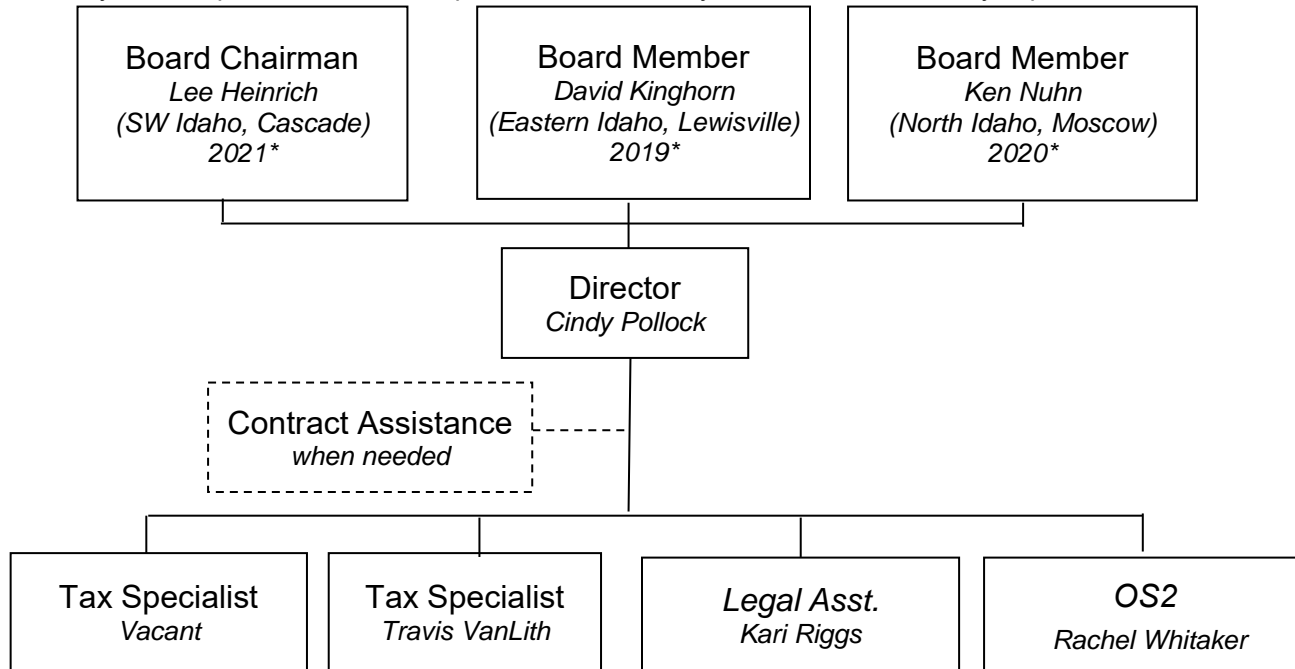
Board Chairman
Lee Heinrich
(SW Idaho, Cascade)
2021*

Board Member
David Kinghorn
(Eastern Idaho, Lewisville)
2019*

Board Member
Ken Nuhn
(North Idaho, Moscow)
2020*

Director
Cindy Pollock

Contract Assistance
when needed

Tax Specialist
Vacant

Tax Specialist
Travis VanLith

Legal Asst.
Kari Riggs

OS2
Rachel Whitaker